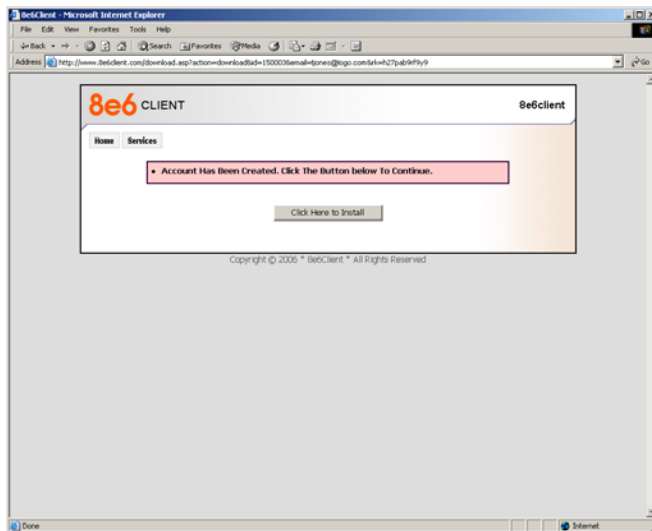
8e6Client - Microsoft Internet Explorer

File Edit View Favorites Tools Help

Back Search Favorites Media

Address http://www.8e6client.com/download.asp?action=download&id=1500036email=tjones@logo.com&rk=h27pab9rf9y9

Go

8e6 CLIENT

8e6client

Home Services

• Account Has Been Created. Click The Button below To Continue.

Click Here to Install

Copyright © 2006 * 8e6Client * All Rights Reserved

Done

Internet